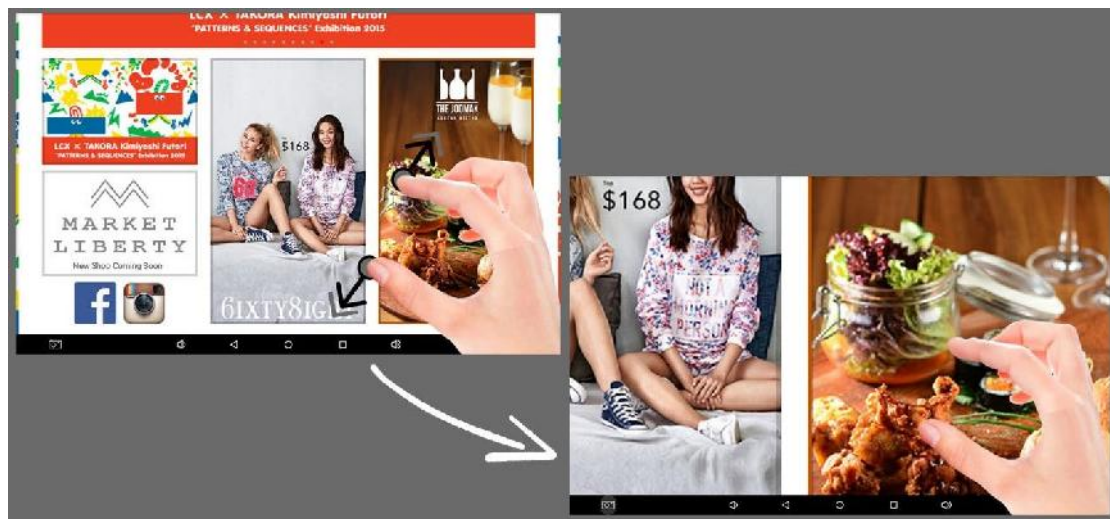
LCX × TAKORA Kimiyoshi Futori
"PATTERNS & SEQUENCES" Exhibition 2015

LCX × TAKORA Kimiyoshi Futori
"PATTERNS & SEQUENCES" Exhibition 2015

MARKET LIBERTY
New Shop Coming Soon

$168

6IXTY8IGHT

THE JOOMAN

$168